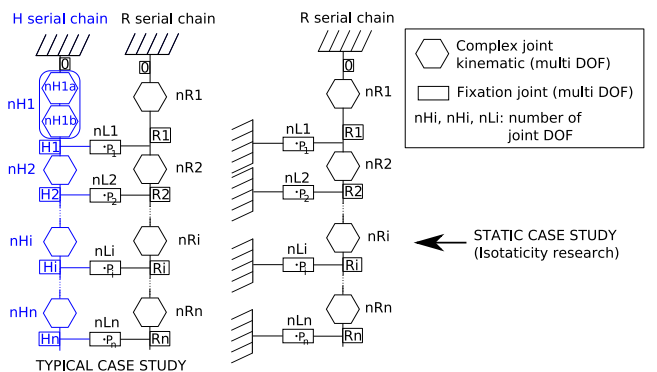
H serial chain R serial chain

0 0

nH1 nH1a nH1b nR1

H1 nL1 $\cdot P_1$ R1

nH2 nR2

H2 nL2 $\cdot P_2$ R2

nHi nRi

Hi nLi $\cdot P_i$ Ri

nHn nRn

Hn nLn $\cdot P_n$ Rn

TYPICAL CASE STUDY

R serial chain

0

nR1

nL1 $\cdot P_1$ R1

nR2

nL2 $\cdot P_2$ R2

nRi

nLi $\cdot P_i$ Ri

nRn

nLn $\cdot P_n$ Rn

Complex joint kinematic (multi DOF)

Fixation joint (multi DOF)

nHi, nHi, nLi: number of joint DOF

STATIC CASE STUDY (Isotaticity research)